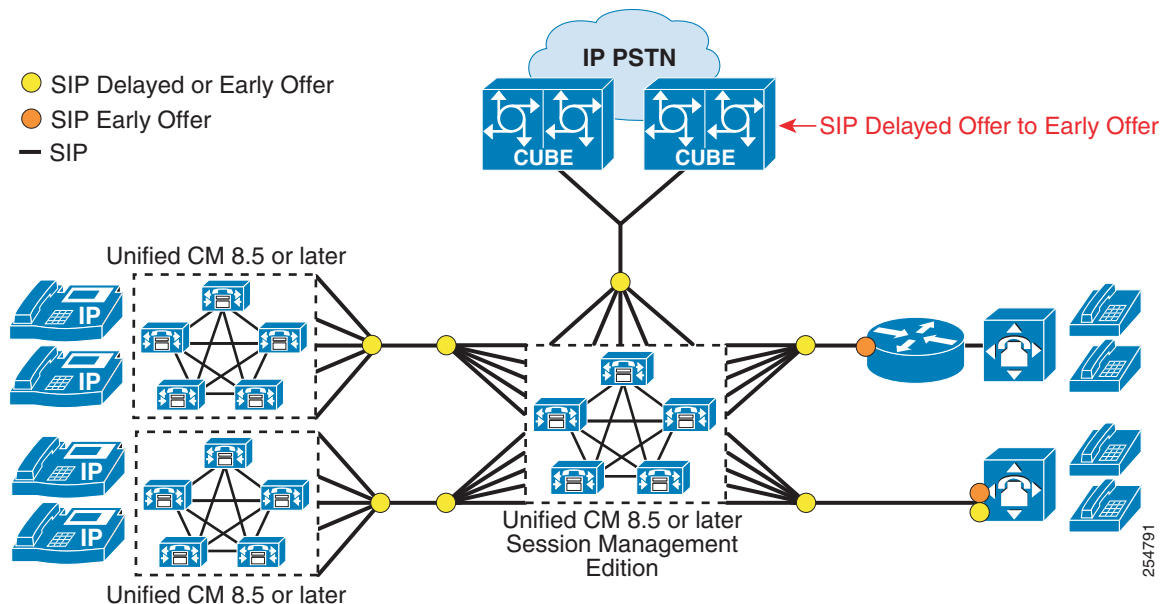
SIP Delayed or Early Offer
SIP Early Offer
SIP

IP PSTN

CUBE
CUBE

SIP Delayed Offer to Early Offer

Unified CM 8.5 or later

IP
IP
IP
IP

Unified CM 8.5 or later
Session Management
Edition

Unified CM 8.5 or later

254791